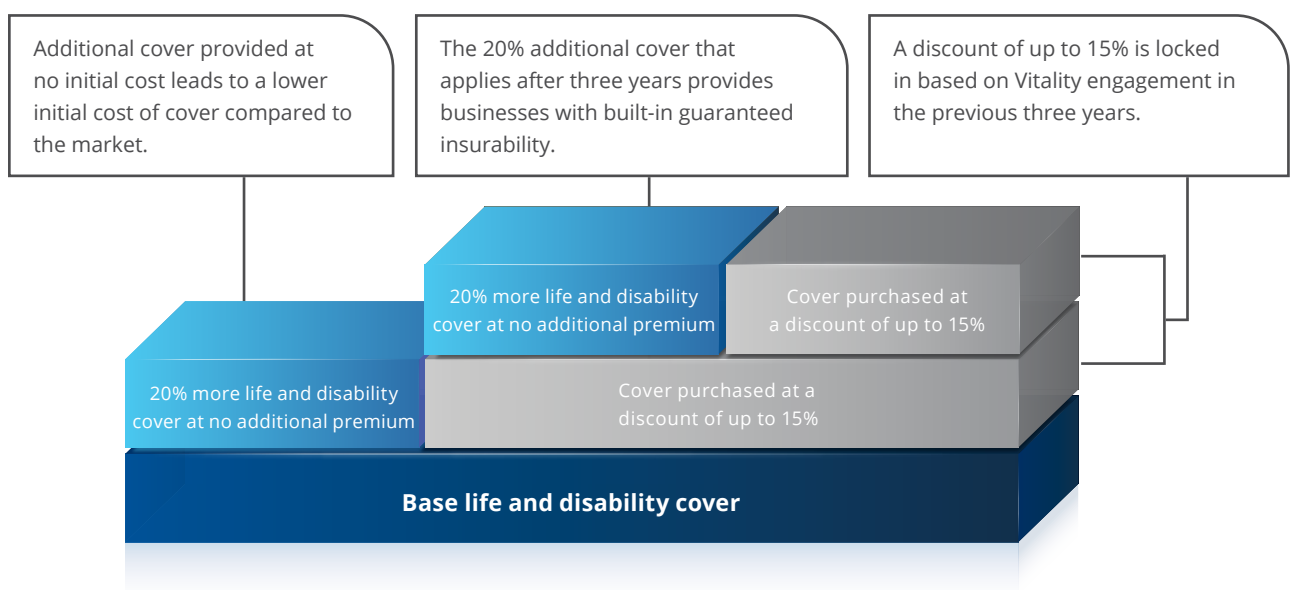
Additional cover provided at no initial cost leads to a lower initial cost of cover compared to the market.

The 20% additional cover that applies after three years provides businesses with built-in guaranteed insurability.

A discount of up to 15% is locked in based on Vitality engagement in the previous three years.

20% more life and disability cover at no additional premium

Cover purchased at a discount of up to 15%

20% more life and disability cover at no additional premium

Cover purchased at a discount of up to 15%

Base life and disability cover